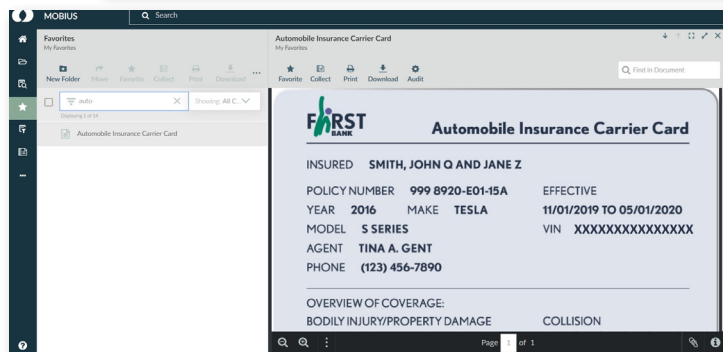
MOBIUS
Search

Favorites
My Favorites
New Folder Move Favorite Collect Print Download ...
auto
Showing: All C...
Displaying 1 of 14
Automobile Insurance Carrier Card

Automobile Insurance Carrier Card
My Favorites
Favorite Collect Print Download Audit
Find in Document

FIRST BANK
Automobile Insurance Carrier Card

INSURED SMITH, JOHN Q AND JANE Z

POLICY NUMBER 999 8920-E01-15A
EFFECTIVE
YEAR 2016 MAKE TESLA
11/01/2019 TO 05/01/2020
MODEL S SERIES
VIN XXXXXXXXXXXXXX
AGENT TINA A. GENT
PHONE (123) 456-7890

OVERVIEW OF COVERAGE:
BODILY INJURY/PROPERTY DAMAGE
COLLISION

Page 1 of 1